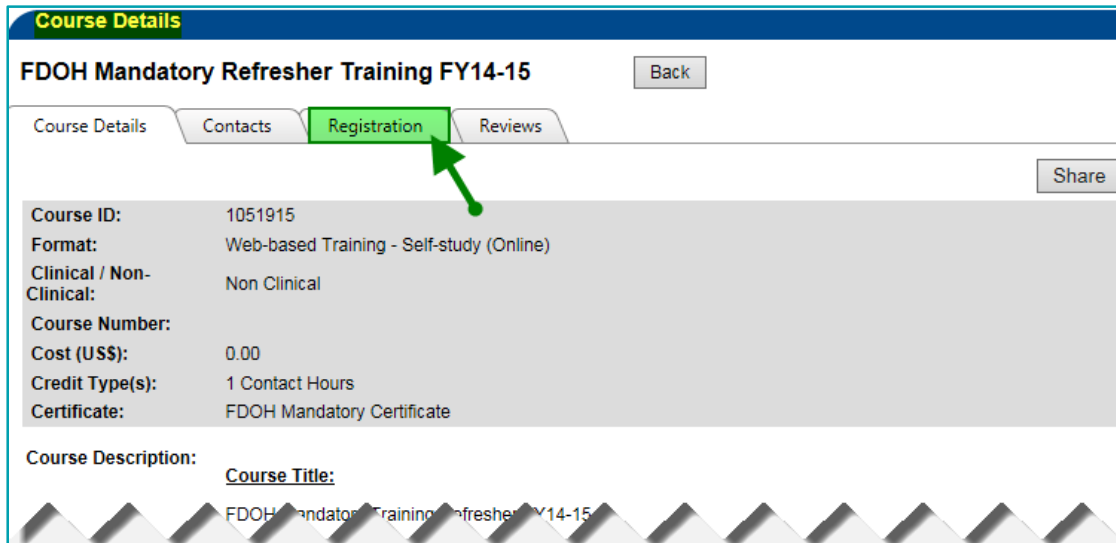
Course Details

FDOH Mandatory Refresher Training FY14-15

Back

Course Details | Contacts | Registration | Reviews

Share

| | |
|---|---|
| Course ID: | 1051915 |
| Format: | Web-based Training - Self-study (Online) |
| Clinical / Non-Clinical: | Non Clinical |
| Course Number: | |
| Cost (US$): | 0.00 |
| Credit Type(s): | 1 Contact Hours |
| Certificate: | FDOH Mandatory Certificate |

Course Description:

Course Title:

FDOH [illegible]andator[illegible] Training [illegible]efresher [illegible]Y14-15